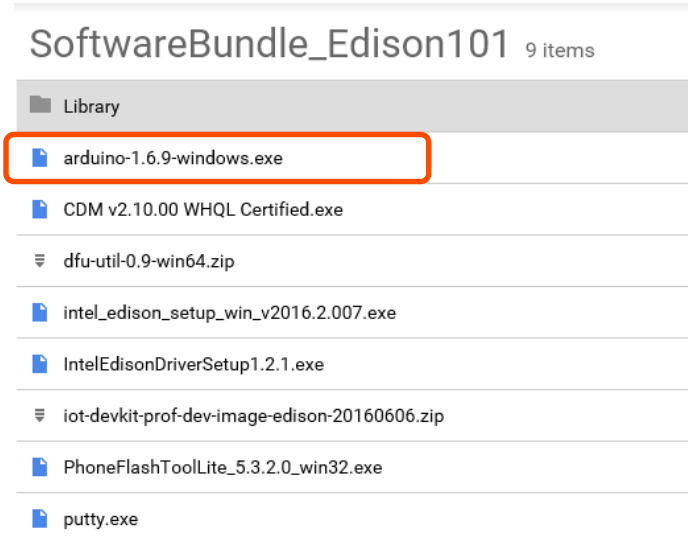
SoftwareBundle_Edison101 9 items

Library

arduino-1.6.9-windows.exe

CDM v2.10.00 WHQL Certified.exe

dfu-util-0.9-win64.zip

intel_edison_setup_win_v2016.2.007.exe

IntelEdisonDriverSetup1.2.1.exe

iot-devkit-prof-dev-image-edison-20160606.zip

PhoneFlashToolLite_5.3.2.0_win32.exe

putty.exe